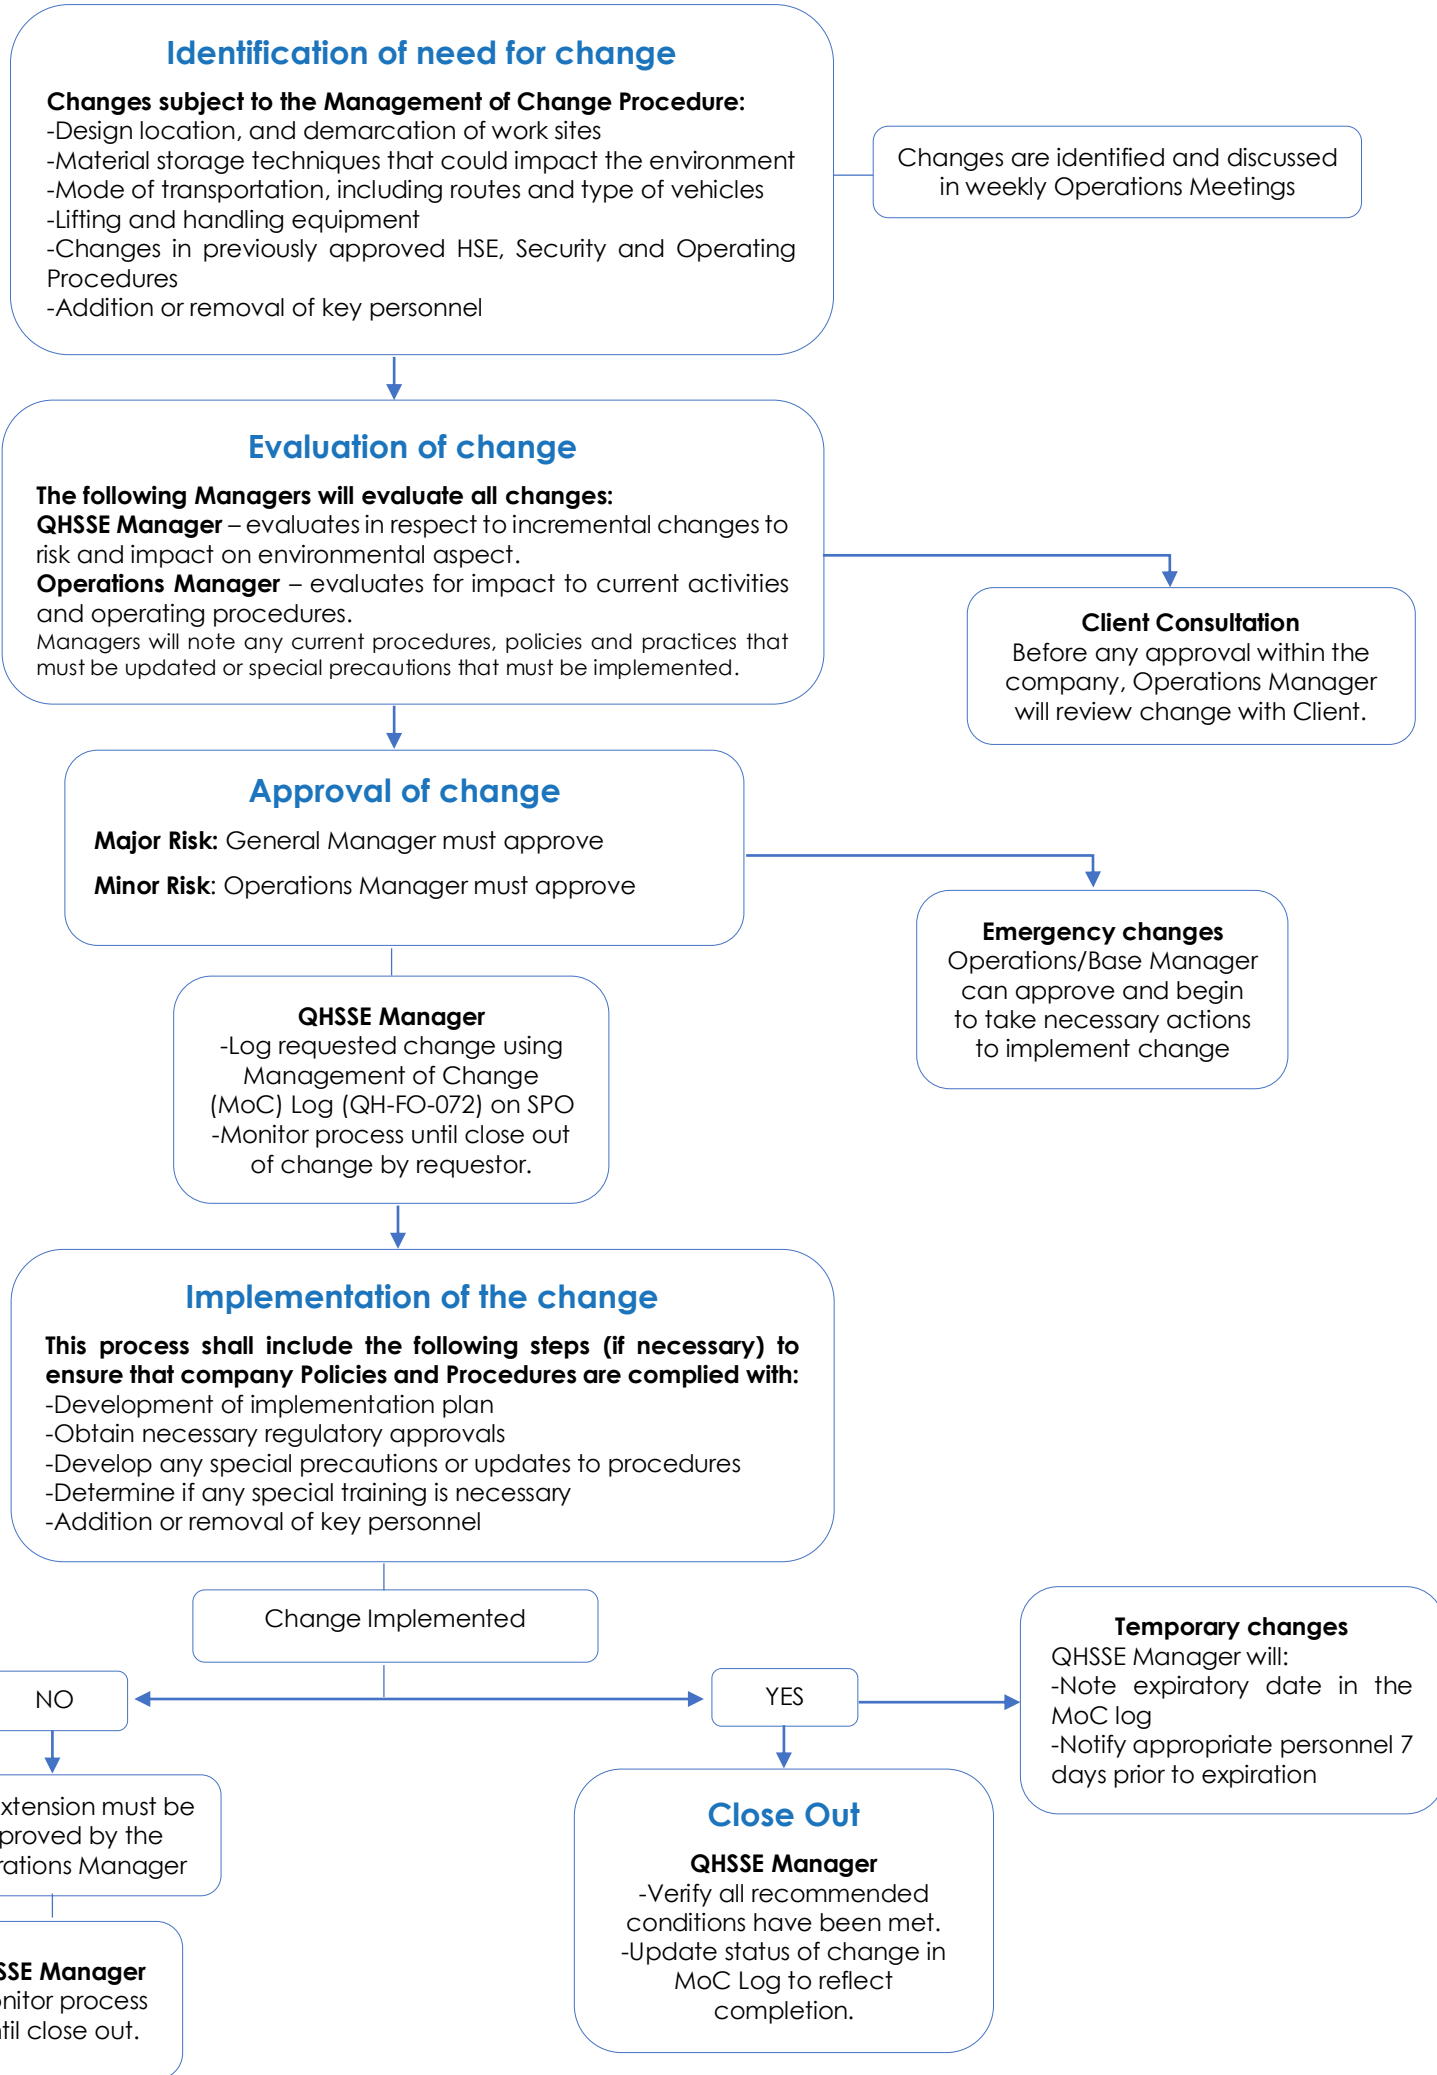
Identification of need for change

**Changes subject to the Management of Change Procedure:**
-Design location, and demarcation of work sites
-Material storage techniques that could impact the environment
-Mode of transportation, including routes and type of vehicles
-Lifting and handling equipment
-Changes in previously approved HSE, Security and Operating Procedures
-Addition or removal of key personnel

Changes are identified and discussed in weekly Operations Meetings

Evaluation of change

**The following Managers will evaluate all changes:**
**QHSSE Manager** – evaluates in respect to incremental changes to risk and impact on environmental aspect.
**Operations Manager** – evaluates for impact to current activities and operating procedures.
Managers will note any current procedures, policies and practices that must be updated or special precautions that must be implemented.

**Client Consultation**
Before any approval within the company, Operations Manager will review change with Client.

Approval of change

**Major Risk:** General Manager must approve

**Minor Risk**: Operations Manager must approve

**Emergency changes**
Operations/Base Manager can approve and begin to take necessary actions to implement change

**QHSSE Manager**
-Log requested change using Management of Change (MoC) Log (QH-FO-072) on SPO
-Monitor process until close out of change by requestor.

Implementation of the change

**This process shall include the following steps (if necessary) to ensure that company Policies and Procedures are complied with:**
-Development of implementation plan
-Obtain necessary regulatory approvals
-Develop any special precautions or updates to procedures
-Determine if any special training is necessary
-Addition or removal of key personnel

Change Implemented

NO

YES

**Temporary changes**
QHSSE Manager will:
-Note expiratory date in the MoC log
-Notify appropriate personnel 7 days prior to expiration

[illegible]xtension must be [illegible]proved by the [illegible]rations Manager

Close Out

**QHSSE Manager**
-Verify all recommended conditions have been met.
-Update status of change in MoC Log to reflect completion.

**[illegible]SSE Manager**
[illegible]nitor process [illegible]til close out.